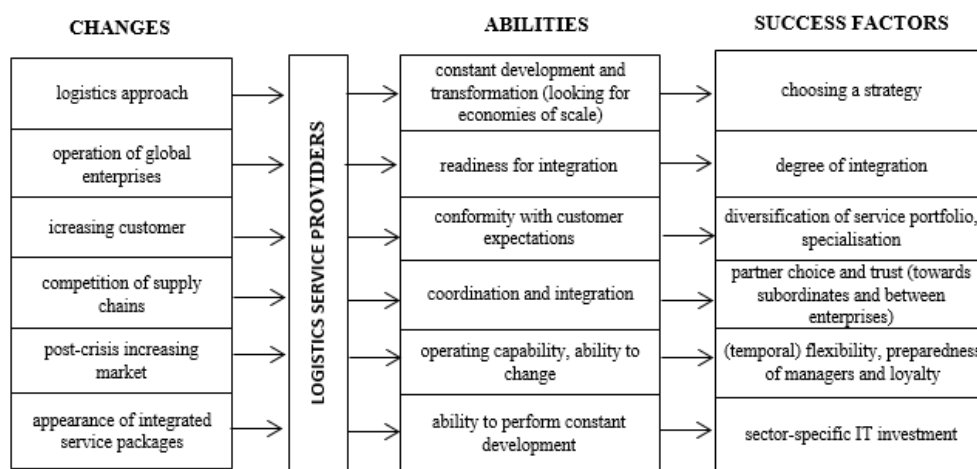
CHANGES

logistics approach

operation of global enterprises

icreasing customer

competition of supply chains

post-crisis increasing market

appearance of integrated service packages

LOGISTICS SERVICE PROVIDERS

ABILITIES

constant development and transformation (looking for economies of scale)

readiness for integration

conformity with customer expectations

coordination and integration

operating capability, ability to change

ability to perform constant development

SUCCESS FACTORS

choosing a strategy

degree of integration

diversification of service portfolio, specialisation

partner choice and trust (towards subordinates and between enterprises)

(temporal) flexibility, preparedness of managers and loyalty

sector-specific IT investment